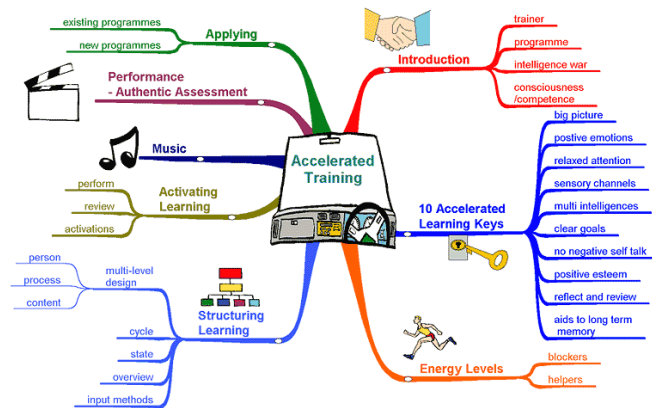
Accelerated Training

Applying
existing programmes
new programmes

Performance
- Authentic Assessment

Music

Activating Learning
perform
review
activations

Structuring Learning
multi-level design
person
process
content
cycle
state
overview
input methods

Introduction
trainer
programme
intelligence war
consciousness /competence

10 Accelerated Learning Keys
big picture
postive emotions
relaxed attention
sensory channels
multi intelligences
clear goals
no negative self talk
positive esteem
reflect and review
aids to long term memory

Energy Levels
blockers
helpers